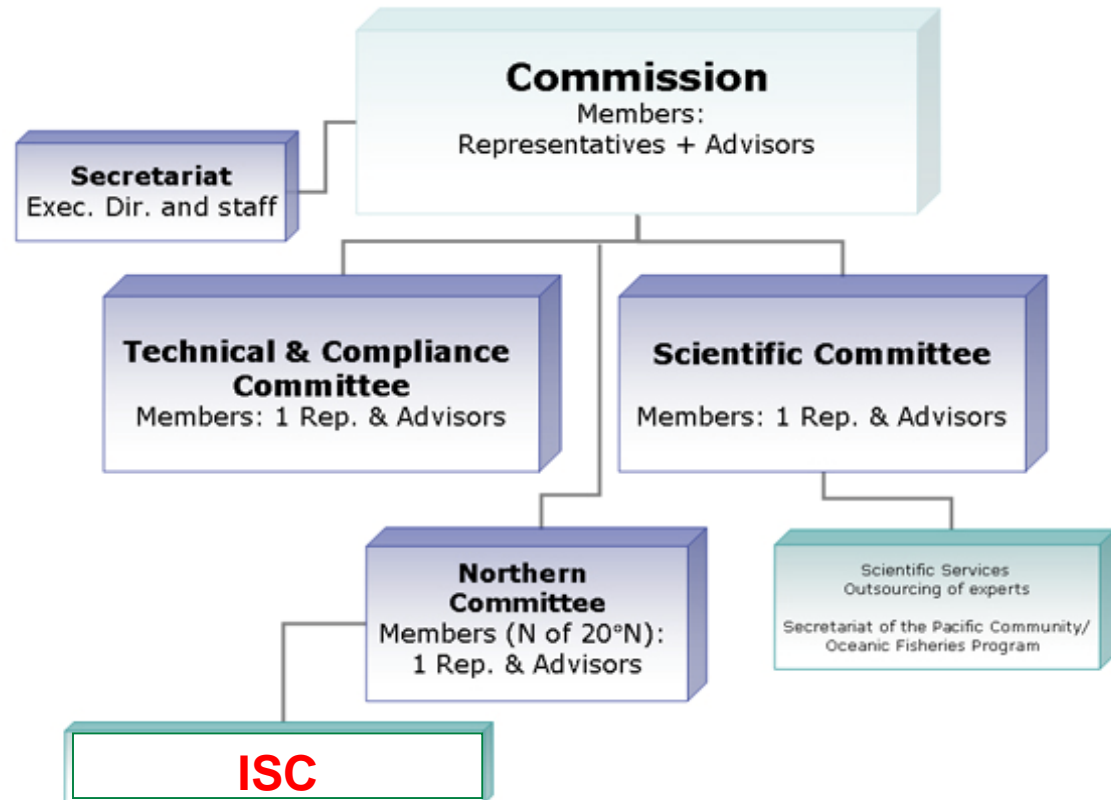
Commission
Members:
Representatives + Advisors

Secretariat
Exec. Dir. and staff

Technical & Compliance Committee
Members: 1 Rep. & Advisors

Scientific Committee
Members: 1 Rep. & Advisors

Northern Committee
Members (N of 20°N):
1 Rep. & Advisors

Scientific Services
Outsourcing of experts

Secretariat of the Pacific Community/
Oceanic Fisheries Program

ISC